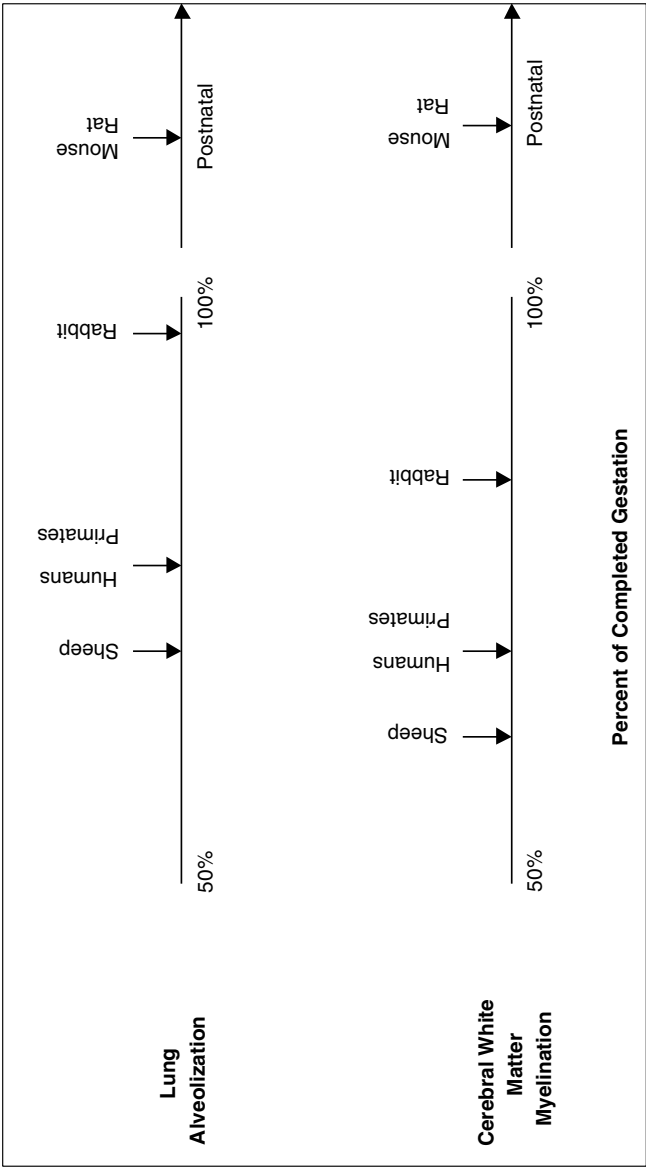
Lung Alveolization

50%

Sheep

Humans Primates

Rabbit

100%

Mouse Rat

Postnatal

Cerebral White Matter Myelination

50%

Sheep

Humans Primates

Rabbit

100%

Mouse Rat

Postnatal

Percent of Completed Gestation